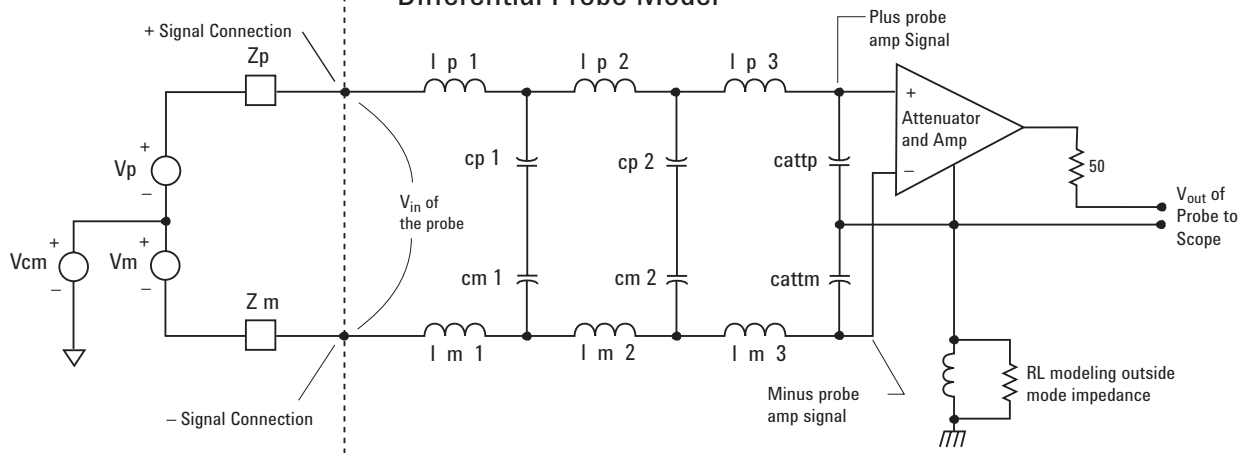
Differential Probe Model

+ Signal Connection

Zp

Vp

Vcm

Vm

Z m

– Signal Connection

$V_{in}$ of the probe

l p 1

l p 2

l p 3

cp 1

cp 2

cattp

cm 1

cm 2

cattm

l m 1

l m 2

l m 3

Plus probe amp Signal

Attenuator and Amp

50

$V_{out}$ of Probe to Scope

Minus probe amp signal

RL modeling outside mode impedance